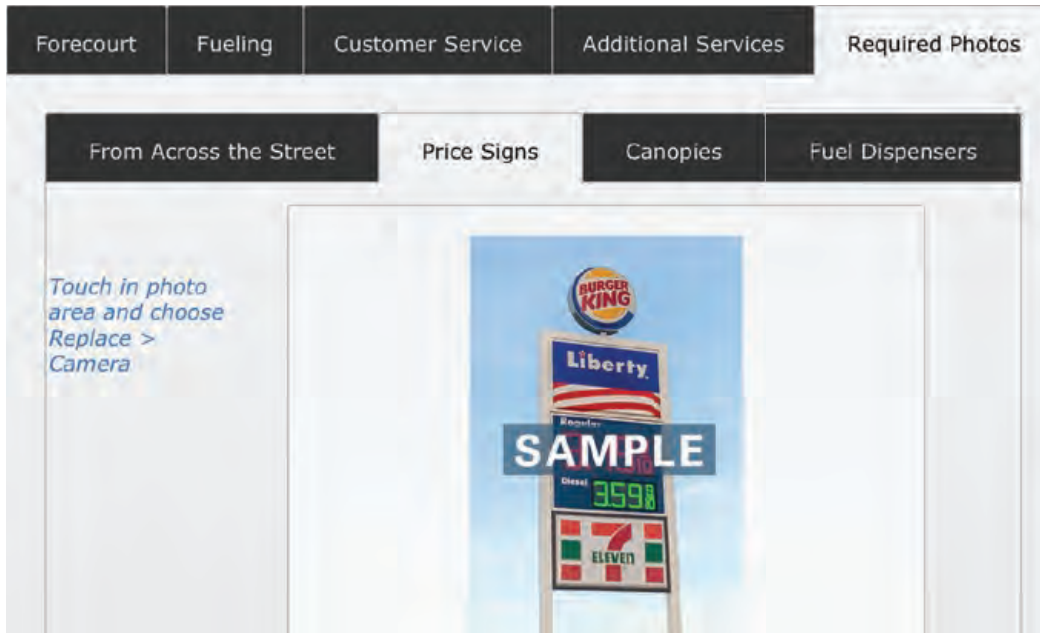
Forecourt | Fueling | Customer Service | Additional Services | Required Photos

From Across the Street | Price Signs | Canopies | Fuel Dispensers

Touch in photo area and choose Replace > Camera

BURGER KING

Liberty

Regular

SAMPLE

Diesel 359

7 ELEVEn